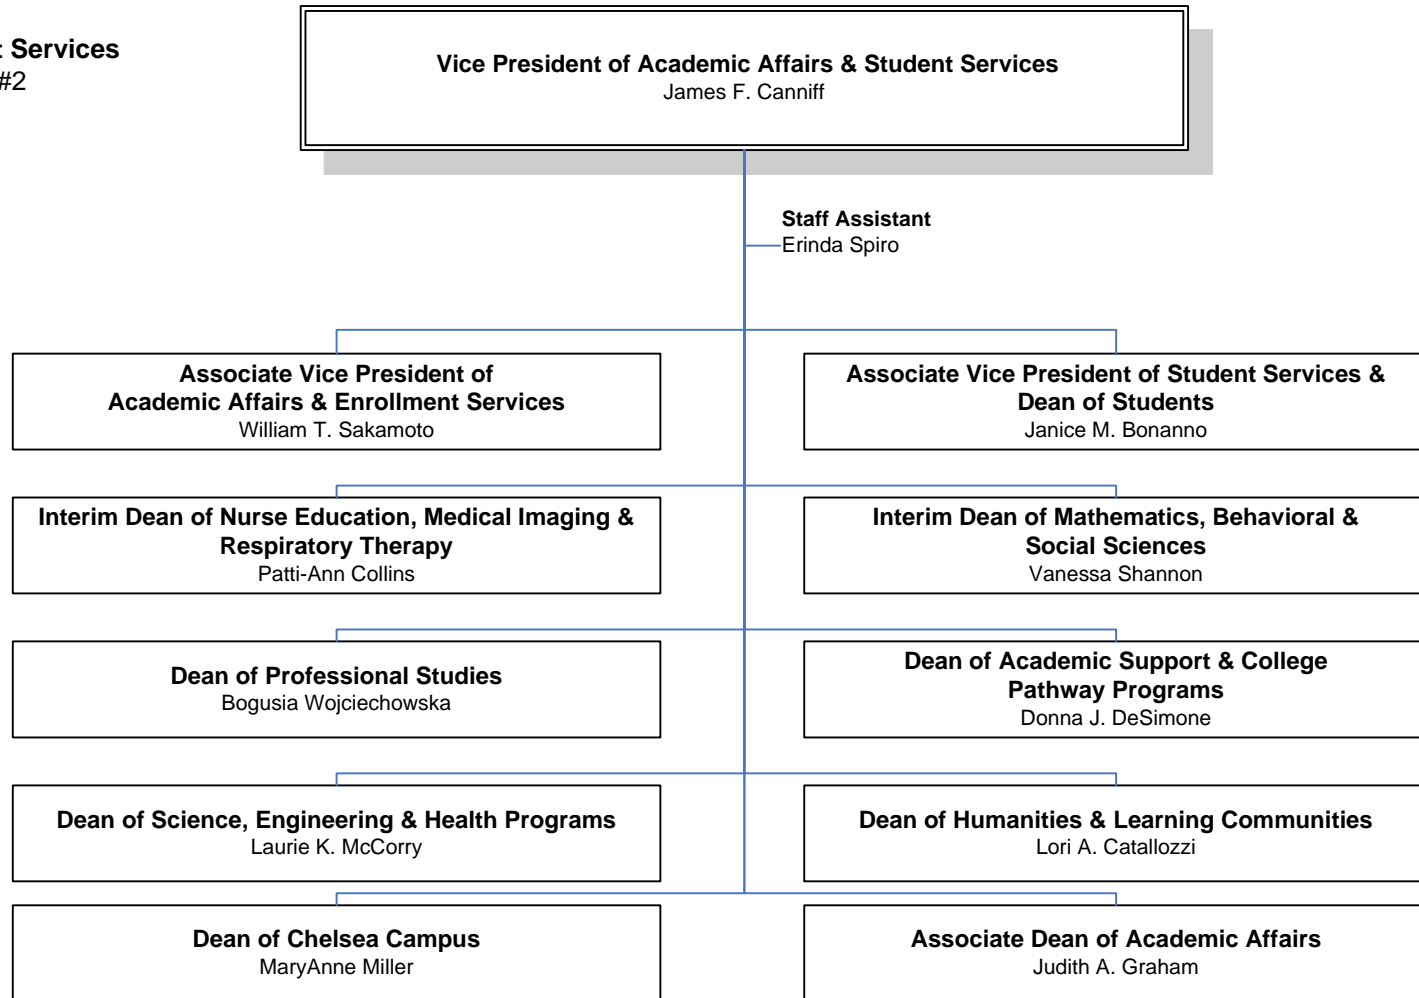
: Services
#2

Vice President of Academic Affairs & Student Services
James F. Canniff

Staff Assistant
Erinda Spiro

Associate Vice President of Academic Affairs & Enrollment Services
William T. Sakamoto

Associate Vice President of Student Services & Dean of Students
Janice M. Bonanno

Interim Dean of Nurse Education, Medical Imaging & Respiratory Therapy
Patti-Ann Collins

Interim Dean of Mathematics, Behavioral & Social Sciences
Vanessa Shannon

Dean of Professional Studies
Bogusia Wojciechowska

Dean of Academic Support & College Pathway Programs
Donna J. DeSimone

Dean of Science, Engineering & Health Programs
Laurie K. McCorry

Dean of Humanities & Learning Communities
Lori A. Catallozzi

Dean of Chelsea Campus
MaryAnne Miller

Associate Dean of Academic Affairs
Judith A. Graham